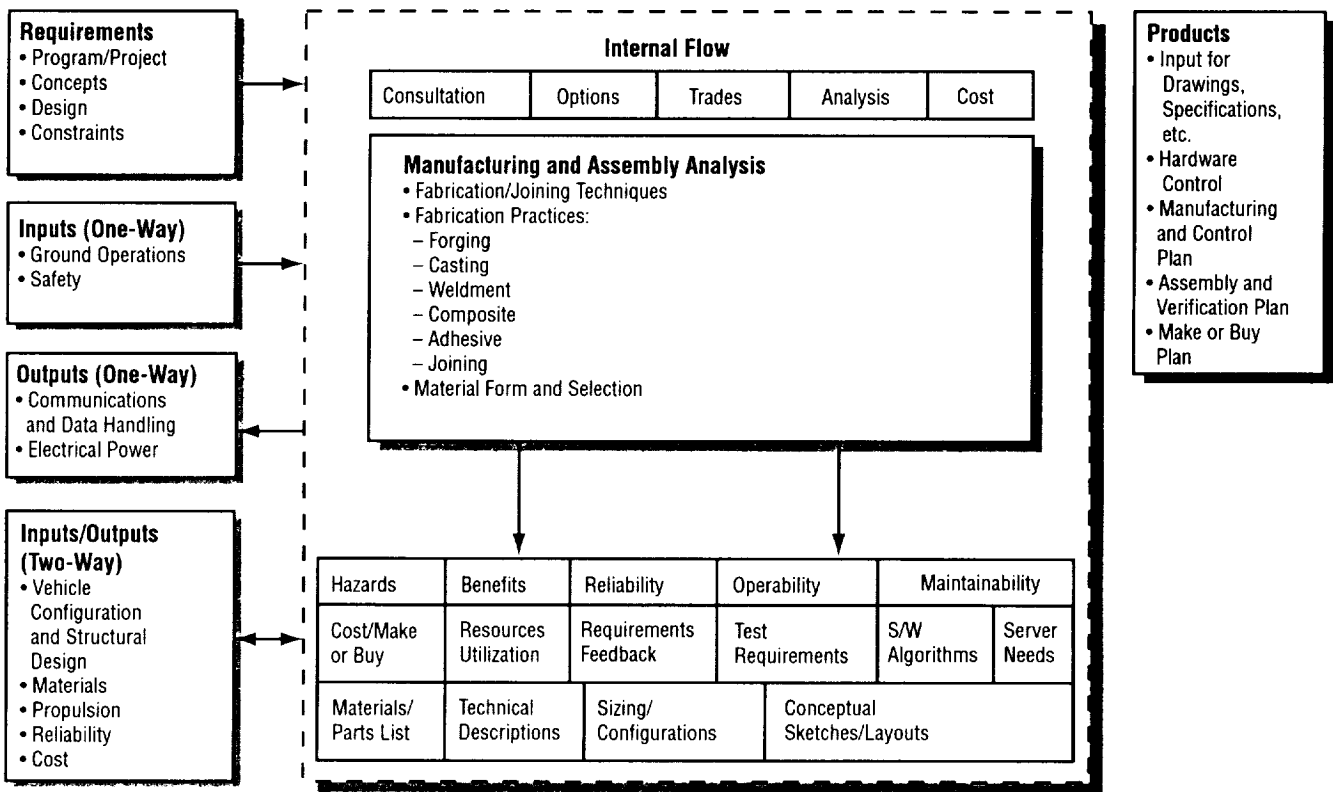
**Requirements**
- Program/Project
- Concepts
- Design
- Constraints

**Inputs (One-Way)**
- Ground Operations
- Safety

**Outputs (One-Way)**
- Communications and Data Handling
- Electrical Power

**Inputs/Outputs (Two-Way)**
- Vehicle Configuration and Structural Design
- Materials
- Propulsion
- Reliability
- Cost

**Internal Flow**

| Consultation | Options | Trades | Analysis | Cost |
|---|---|---|---|---|

**Manufacturing and Assembly Analysis**
- Fabrication/Joining Techniques
- Fabrication Practices:
  – Forging
  – Casting
  – Weldment
  – Composite
  – Adhesive
  – Joining
- Material Form and Selection

| Hazards | Benefits | Reliability | Operability | Maintainability | |
|---|---|---|---|---|---|
| Cost/Make or Buy | Resources Utilization | Requirements Feedback | Test Requirements | S/W Algorithms | Server Needs |
| Materials/ Parts List | Technical Descriptions | Sizing/ Configurations | Conceptual Sketches/Layouts | | |

**Products**
- Input for Drawings, Specifications, etc.
- Hardware Control
- Manufacturing and Control Plan
- Assembly and Verification Plan
- Make or Buy Plan